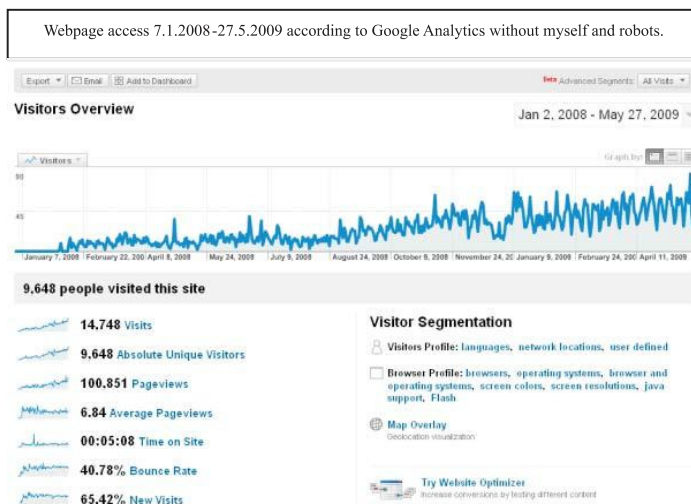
Webpage access 7.1.2008-27.5.2009 according to Google Analytics without myself and robots.

Export Email Add to Dashboard

Beta Advanced Segments: All Visits

Visitors Overview

Jan 2, 2008 - May 27, 2009

Visitors

Graph by:

90

45

January 7, 2008 | February 22, 200 | April 8, 2008 | May 24, 2008 | July 9, 2008 | August 24, 2008 | October 9, 2008 | November 24, 20 | January 9, 2009 | February 24, 200 | April 11, 2009

9,648 people visited this site

14.748 Visits

9,648 Absolute Unique Visitors

100.851 Pageviews

6.84 Average Pageviews

00:05:08 Time on Site

40.78% Bounce Rate

65.42% New Visits

Visitor Segmentation

Visitors Profile: languages, network locations, user defined

Browser Profile: browsers, operating systems, browser and operating systems, screen colors, screen resolutions, java support, Flash

Map Overlay
Geolocation visualization

Try Website Optimizer
Increase conversions by testing different content